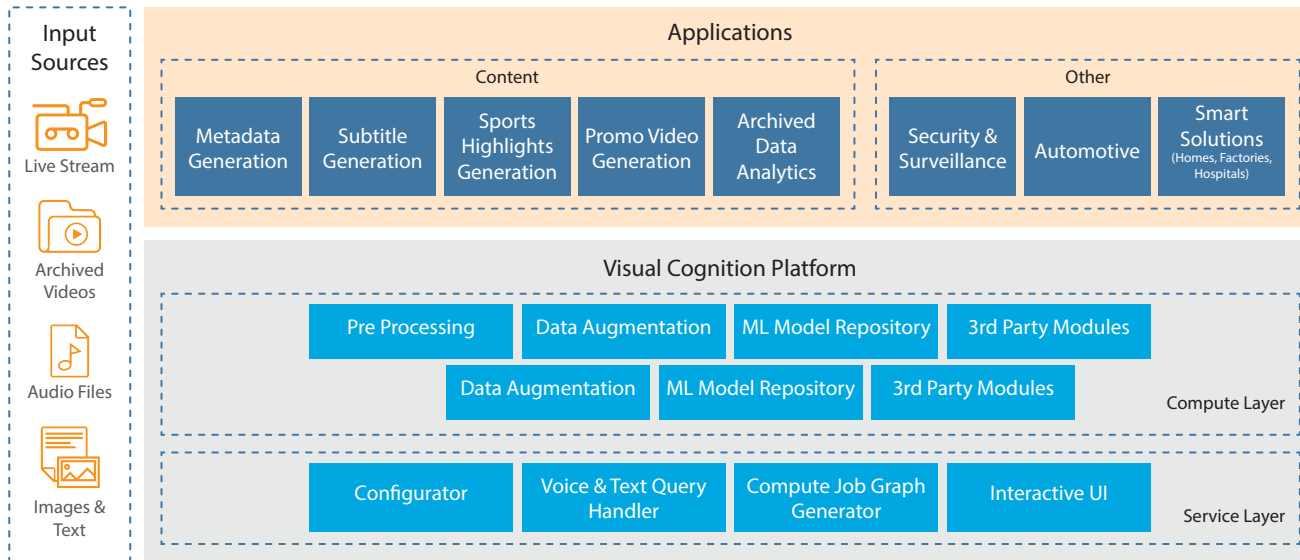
Input Sources

Live Stream

Archived Videos

Audio Files

Images & Text

Applications

Content

Metadata Generation

Subtitle Generation

Sports Highlights Generation

Promo Video Generation

Archived Data Analytics

Other

Security & Surveillance

Automotive

Smart Solutions (Homes, Factories, Hospitals)

Visual Cognition Platform

Pre Processing

Data Augmentation

ML Model Repository

3rd Party Modules

Data Augmentation

ML Model Repository

3rd Party Modules

Compute Layer

Configurator

Voice & Text Query Handler

Compute Job Graph Generator

Interactive UI

Service Layer